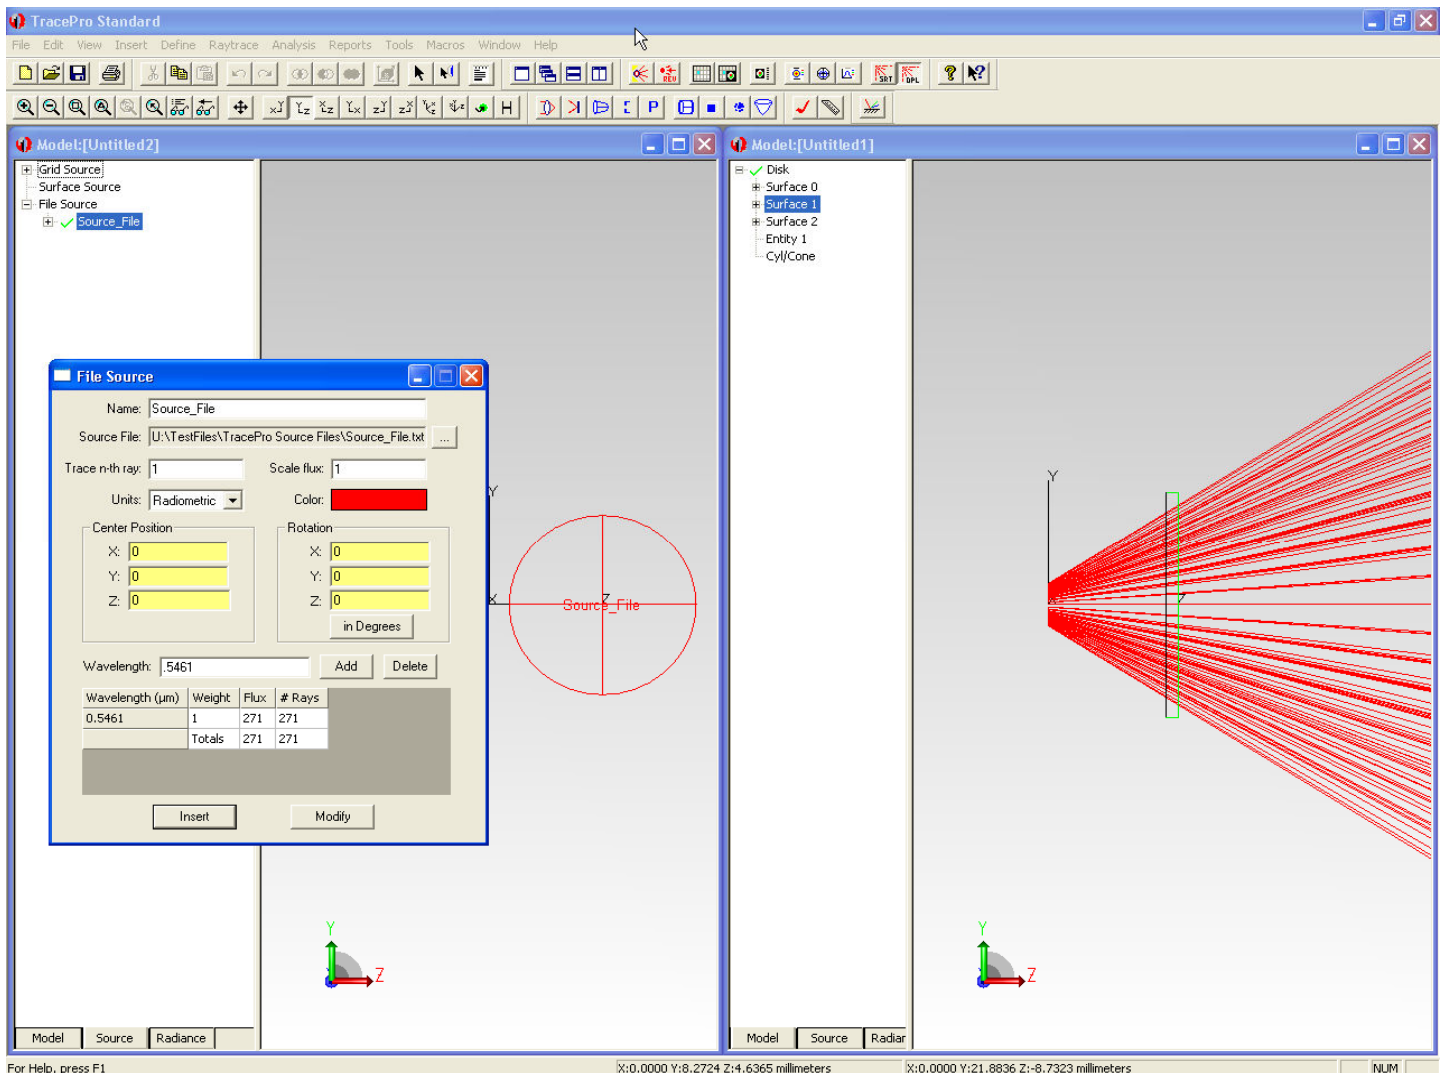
TracePro Standard

File Edit View Insert Define Raytrace Analysis Reports Tools Macros Window Help

Model:[Untitled2]

Grid Source
Surface Source
File Source
Source_File

Y
X
Source_File
Z

File Source

Name: Source_File
Source File: U:\TestFiles\TracePro Source Files\Source_File.txt ...
Trace n-th ray: 1
Scale flux: 1
Units: Radiometric
Color:

Center Position
X: 0
Y: 0
Z: 0

Rotation
X: 0
Y: 0
Z: 0
in Degrees

Wavelength: .5461 Add Delete

| Wavelength (µm) | Weight | Flux | # Rays |
|---|---|---|---|
| 0.5461 | 1 | 271 | 271 |
| | Totals | 271 | 271 |

Insert Modify

Y
Z

Model Source Radiance

Model:[Untitled1]

Disk
Surface 0
Surface 1
Surface 2
Entity 1
Cyl/Cone

Y
Y
Z

Model Source Radiar

For Help, press F1
X:0.0000 Y:8.2724 Z:4.6365 millimeters
X:0.0000 Y:21.8836 Z:-8.7323 millimeters
NUM